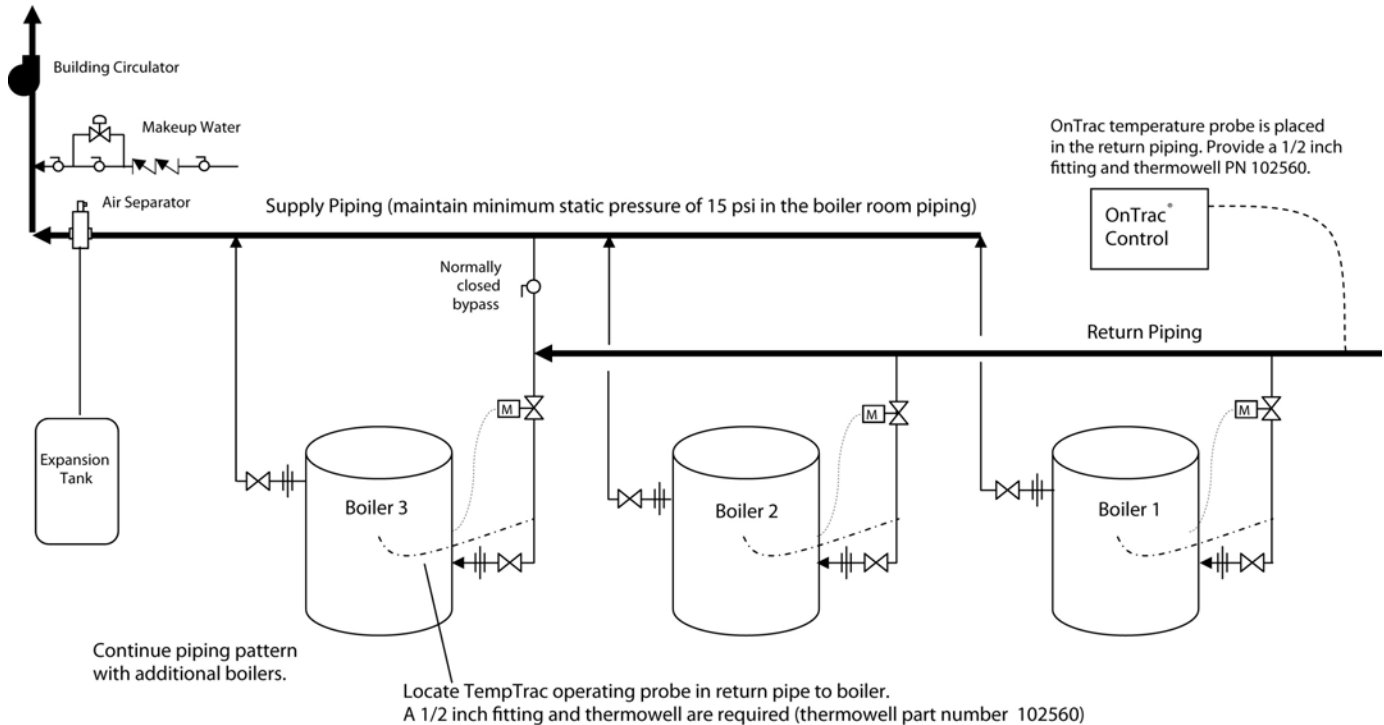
Building Circulator

Makeup Water

Air Separator

Supply Piping (maintain minimum static pressure of 15 psi in the boiler room piping)

OnTrac temperature probe is placed in the return piping. Provide a 1/2 inch fitting and thermowell PN 102560.

OnTrac® Control

Normally closed bypass

Return Piping

M

M

M

Expansion Tank

Boiler 3

Boiler 2

Boiler 1

Continue piping pattern with additional boilers.

Locate TempTrac operating probe in return pipe to boiler. A 1/2 inch fitting and thermowell are required (thermowell part number 102560)